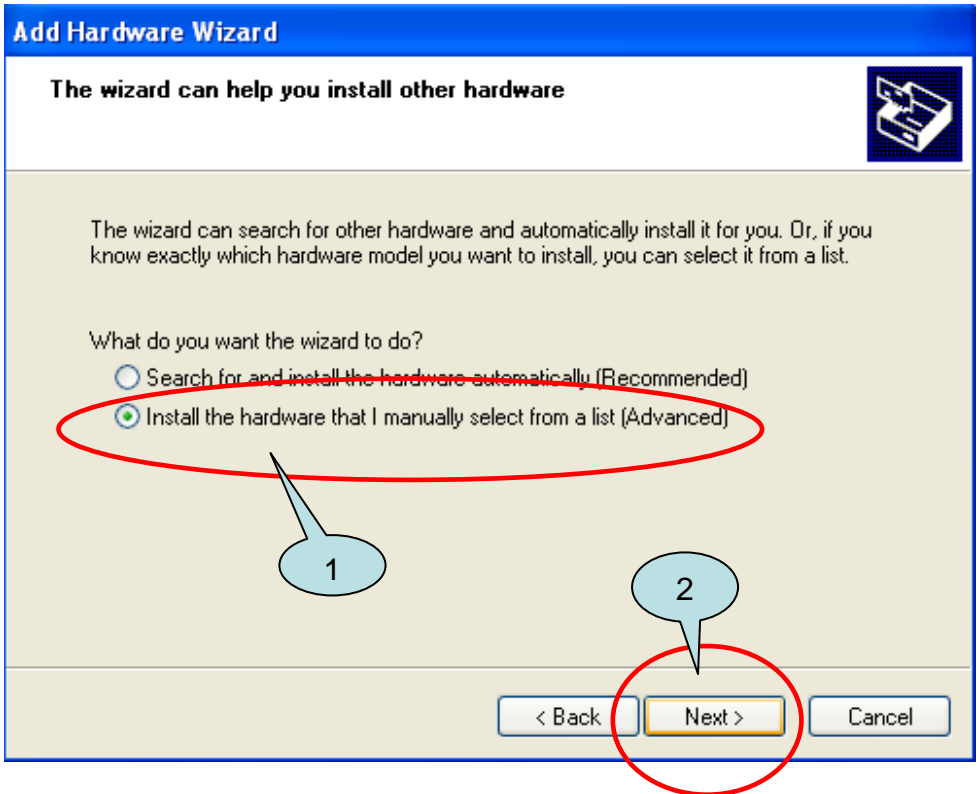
Add Hardware Wizard

The wizard can help you install other hardware

The wizard can search for other hardware and automatically install it for you. Or, if you know exactly which hardware model you want to install, you can select it from a list.

What do you want the wizard to do?

Search for and install the hardware automatically (Recommended)

Install the hardware that I manually select from a list (Advanced)

1

2

< Back

Next >

Cancel